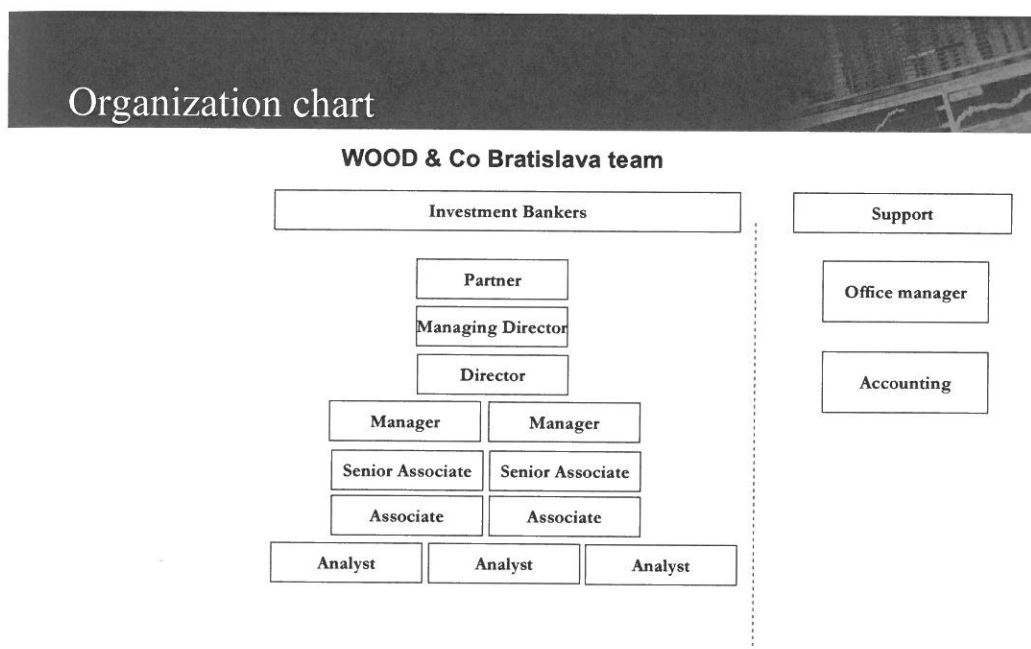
Organization chart

WOOD & Co Bratislava team

Investment Bankers

Partner

Managing Director

Director

Manager

Manager

Senior Associate

Senior Associate

Associate

Associate

Analyst

Analyst

Analyst

Support

Office manager

Accounting